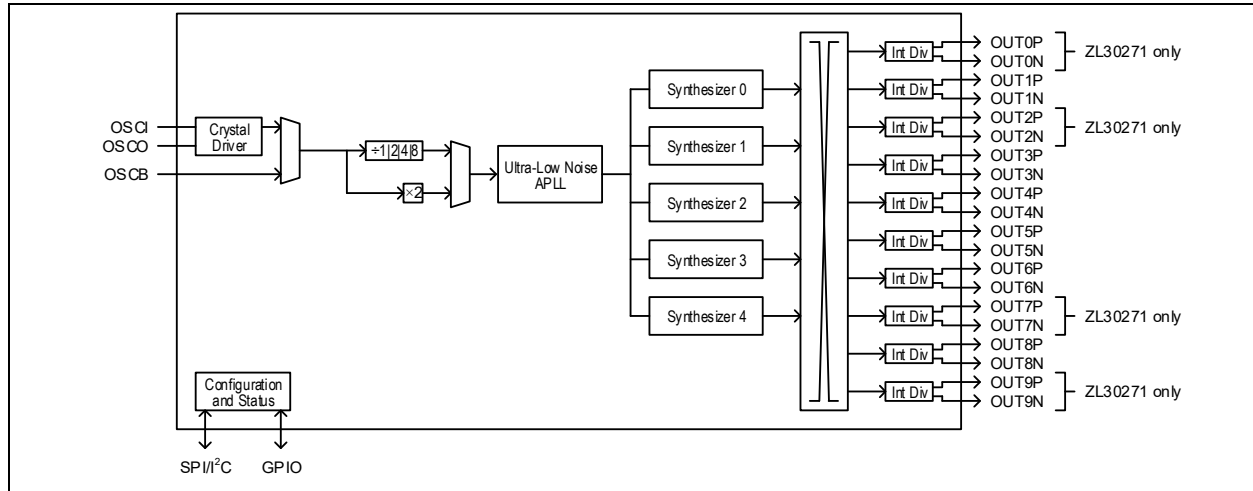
OSCI
OSCO
OSCB
Crystal Driver
÷1|2|4|8
×2
Ultra-Low Noise APLL
Synthesizer 0
Synthesizer 1
Synthesizer 2
Synthesizer 3
Synthesizer 4
Int Div
OUT0P
OUT0N
ZL30271 only
Int Div
OUT1P
OUT1N
Int Div
OUT2P
OUT2N
ZL30271 only
Int Div
OUT3P
OUT3N
Int Div
OUT4P
OUT4N
Int Div
OUT5P
OUT5N
Int Div
OUT6P
OUT6N
Int Div
OUT7P
OUT7N
ZL30271 only
Int Div
OUT8P
OUT8N
Int Div
OUT9P
OUT9N
ZL30271 only
Configuration and Status
SPI/I$^2$C
GPIO